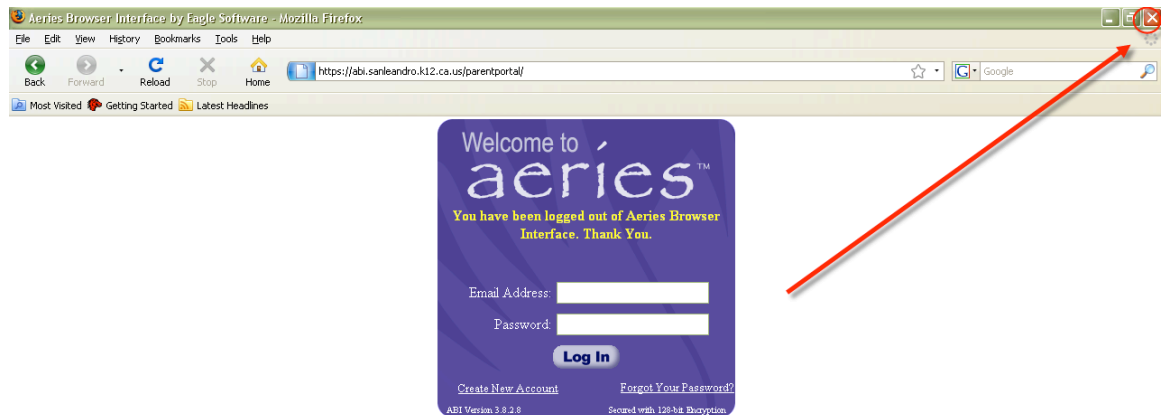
Aeries Browser Interface by Eagle Software - Mozilla Firefox

File Edit View History Bookmarks Tools Help

Back Forward Reload Stop Home https://abi.sanleandro.k12.ca.us/parentportal/ Google

Most Visited Getting Started Latest Headlines

Welcome to aeries™

You have been logged out of Aeries Browser Interface. Thank You.

Email Address:

Password:

Log In

Create New Account Forgot Your Password?

ABI Version 3.8.2.8 Secured with 128-bit Encryption